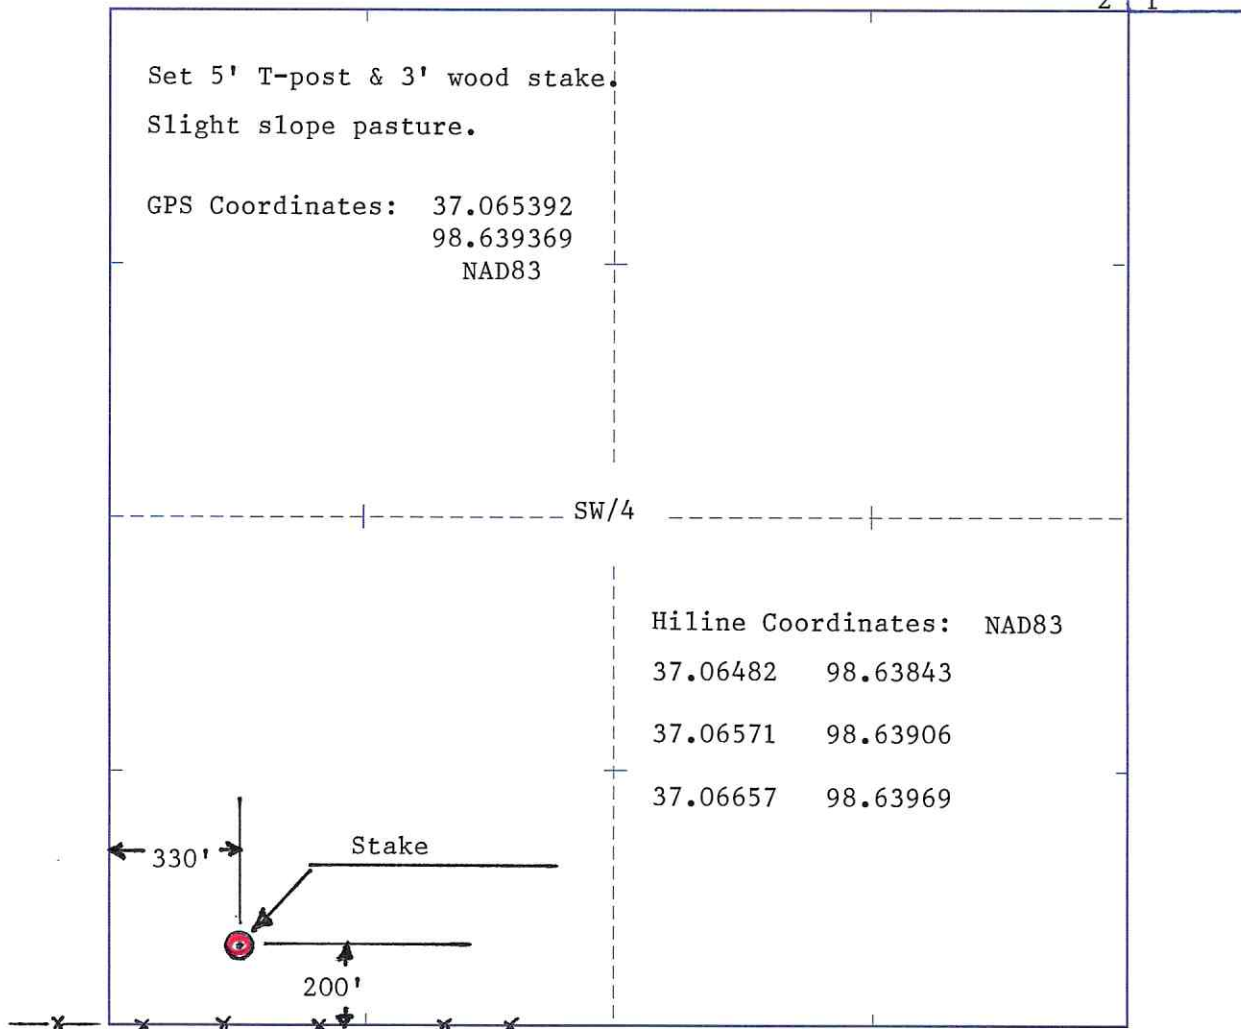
2 | 1

Set 5' T-post & 3' wood stake.

Slight slope pasture.

GPS Coordinates: 37.065392
98.639369
NAD83

SW/4

Hiline Coordinates: NAD83

37.06482 98.63843

37.06571 98.63906

37.06657 98.63969

330'

Stake

200'